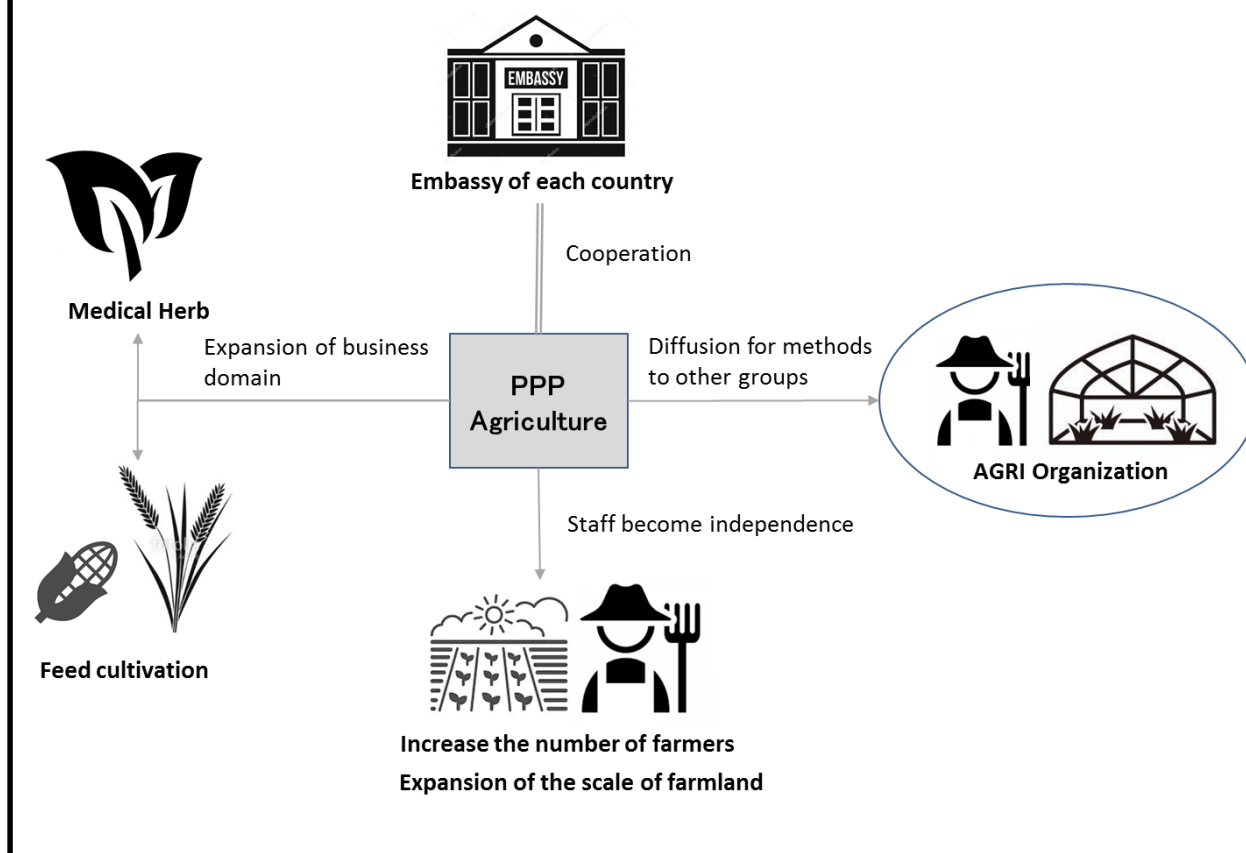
EMBASSY

Embassy of each country

Cooperation

Medical Herb

Expansion of business domain

PPP Agriculture

Diffusion for methods to other groups

AGRI Organization

Staff become independence

Feed cultivation

Increase the number of farmers

Expansion of the scale of farmland